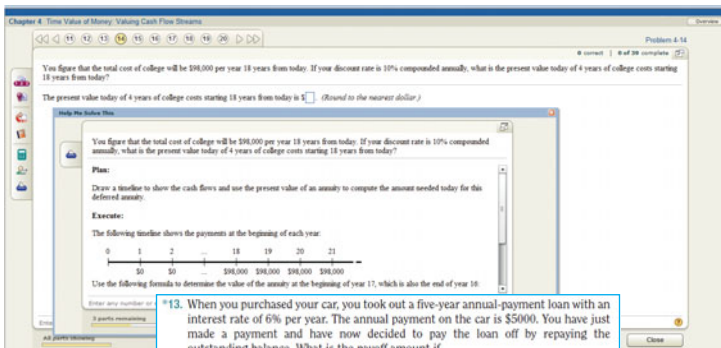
Chapter 4: Time Value of Money: Valuing Cash Flow Streams

Overview

11 12 13 14 15 16 17 18 19 20

Problem 4-14

0 correct | 0 of 20 complete

You figure that the total cost of college will be $98,000 per year 18 years from today. If your discount rate is 10% compounded annually, what is the present value today of 4 years of college costs starting 18 years from today?

The present value today of 4 years of college costs starting 18 years from today is $[ ]. (Round to the nearest dollar.)

Help Me Solve This

You figure that the total cost of college will be $98,000 per year 18 years from today. If your discount rate is 10% compounded annually, what is the present value today of 4 years of college costs starting 18 years from today?

Plan:

Draw a timeline to show the cash flows and use the present value of an annuity to compute the amount needed today for this deferred annuity.

Execute:

The following timeline shows the payments at the beginning of each year.

0 1 2 ... 18 19 20 21

$0 $0 ... $98,000 $98,000 $98,000 $98,000

Use the following formula to determine the value of the annuity at the beginning of year 17, which is also the end of year 16:

Enter any number or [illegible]

3 parts remaining

All parts showing

Close

*13. When you purchased your car, you took out a five-year annual-payment loan with an interest rate of 6% per year. The annual payment on the car is $5000. You have just made a payment and have now decided to pay the loan off by repaying the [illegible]